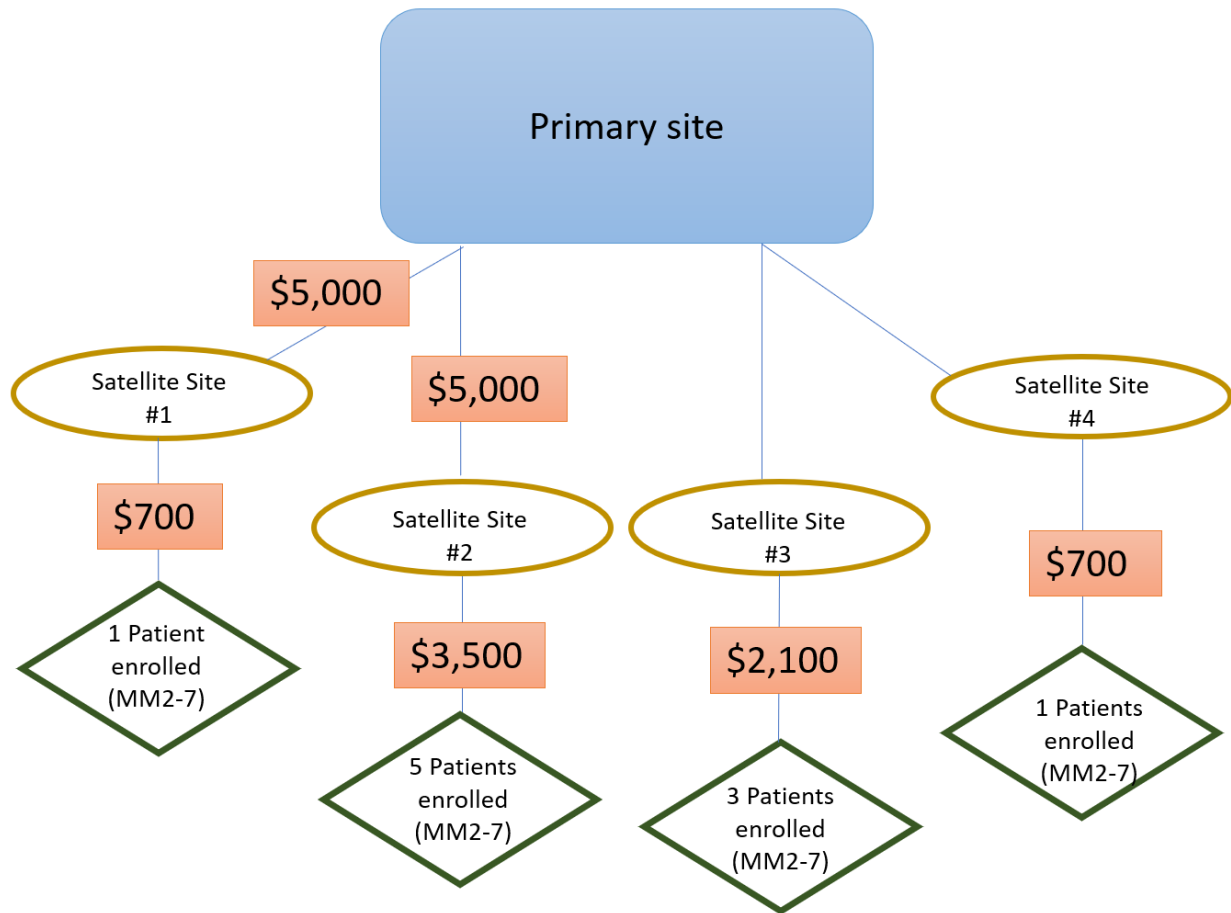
Primary site

\$5,000

Satellite Site #1

\$700

1 Patient enrolled (MM2-7)

\$5,000

Satellite Site #2

\$3,500

5 Patients enrolled (MM2-7)

Satellite Site #3

\$2,100

3 Patients enrolled (MM2-7)

Satellite Site #4

\$700

1 Patients enrolled (MM2-7)